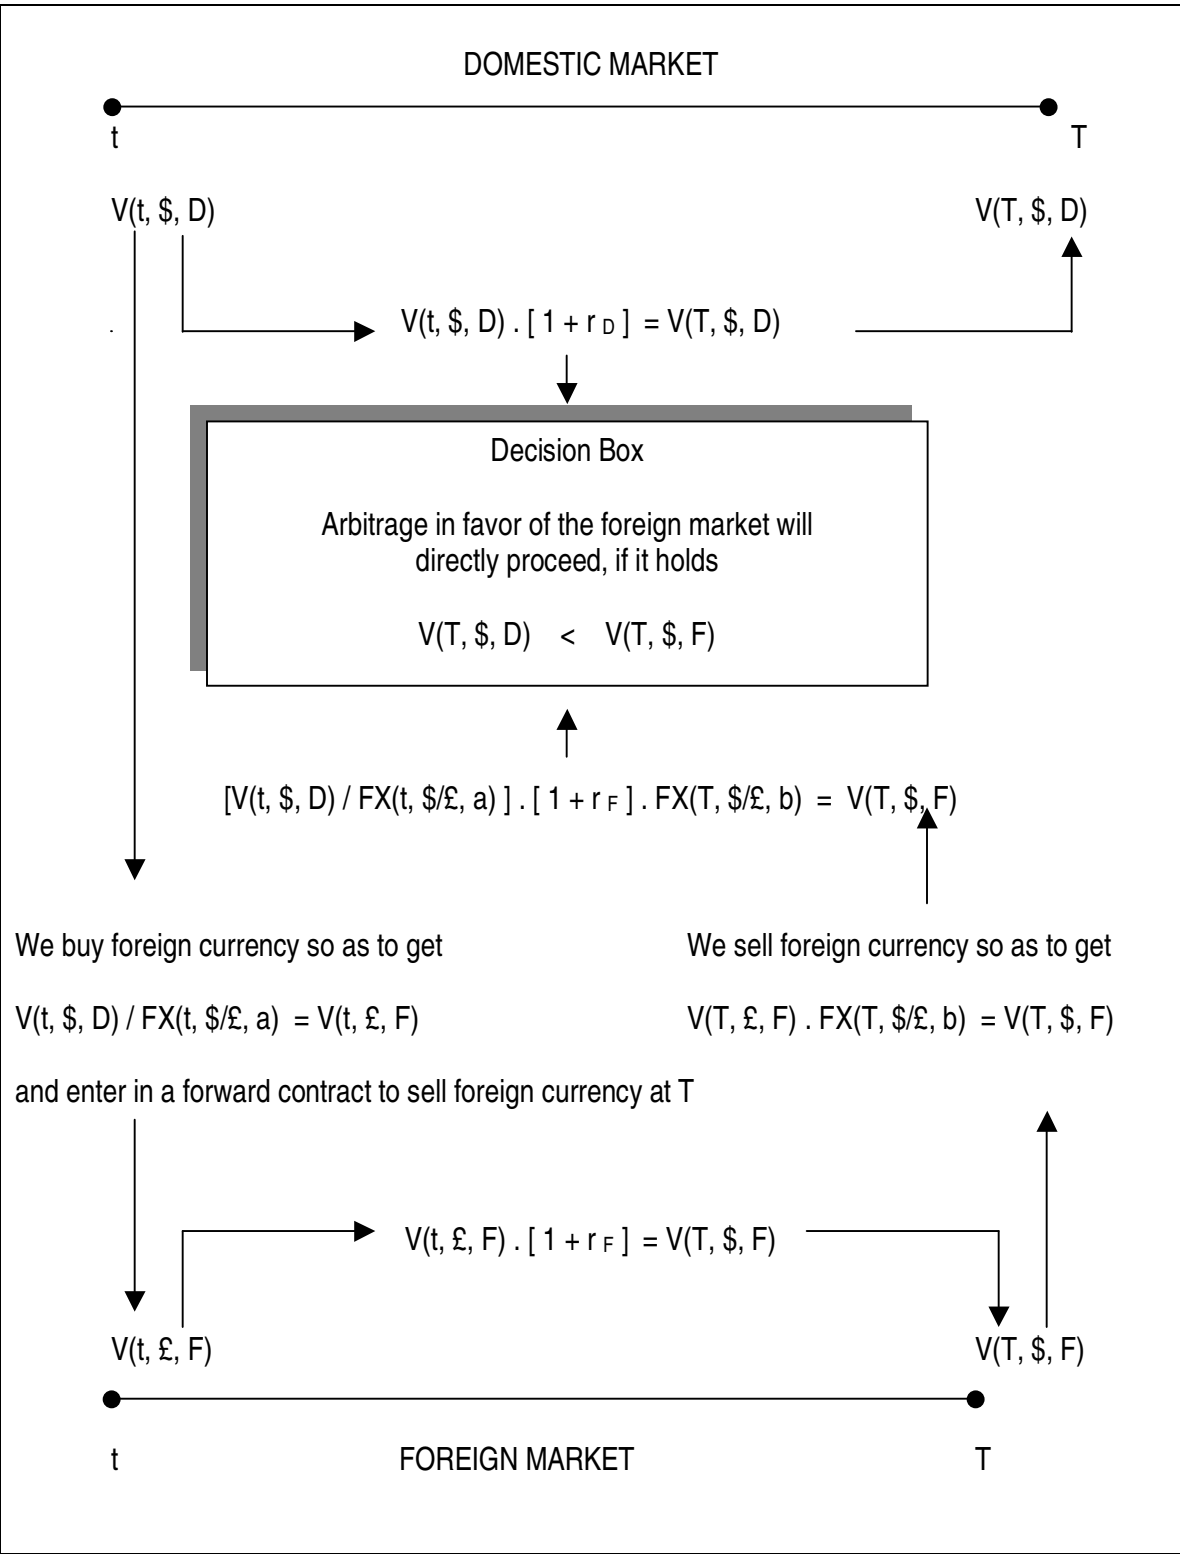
DOMESTIC MARKET

t

T

V(t, \$, D)

V(T, \$, D)

$V(t, \$, D) . [1 + r_D] = V(T, \$, D)$

Decision Box

Arbitrage in favor of the foreign market will directly proceed, if it holds

$V(T, \$, D) < V(T, \$, F)$

$[V(t, \$, D) / FX(t, \$/£, a)] . [1 + r_F] . FX(T, \$/£, b) = V(T, \$, F)$

We buy foreign currency so as to get

$V(t, \$, D) / FX(t, \$/£, a) = V(t, £, F)$

We sell foreign currency so as to get

$V(T, £, F) . FX(T, \$/£, b) = V(T, \$, F)$

and enter in a forward contract to sell foreign currency at T

$V(t, £, F) . [1 + r_F] = V(T, \$, F)$

V(t, £, F)

V(T, \$, F)

t

FOREIGN MARKET

T